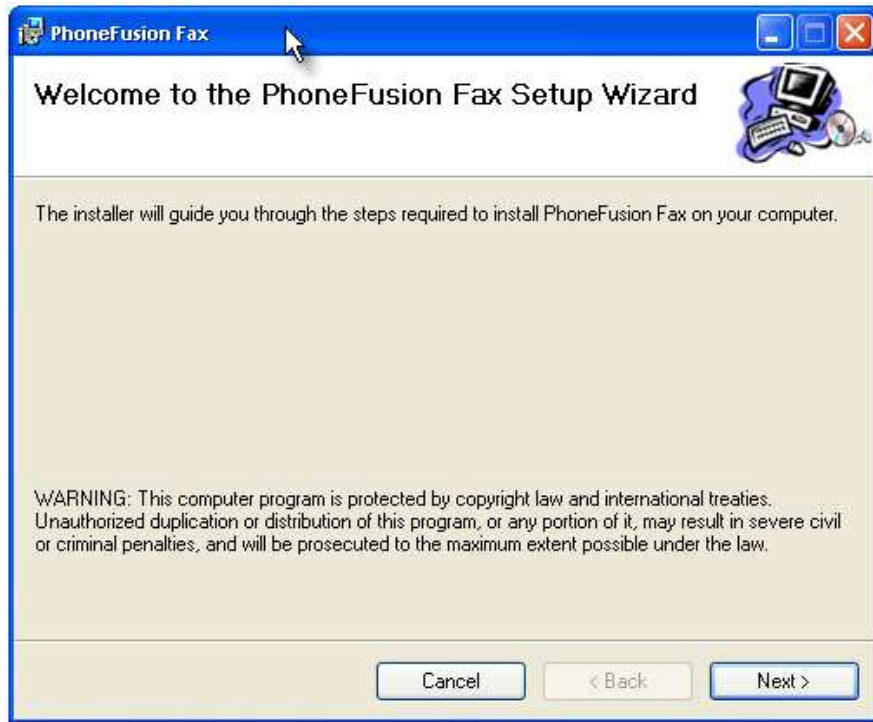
PhoneFusion Fax

Welcome to the PhoneFusion Fax Setup Wizard

The installer will guide you through the steps required to install PhoneFusion Fax on your computer.

WARNING: This computer program is protected by copyright law and international treaties. Unauthorized duplication or distribution of this program, or any portion of it, may result in severe civil or criminal penalties, and will be prosecuted to the maximum extent possible under the law.

Cancel
< Back
Next >